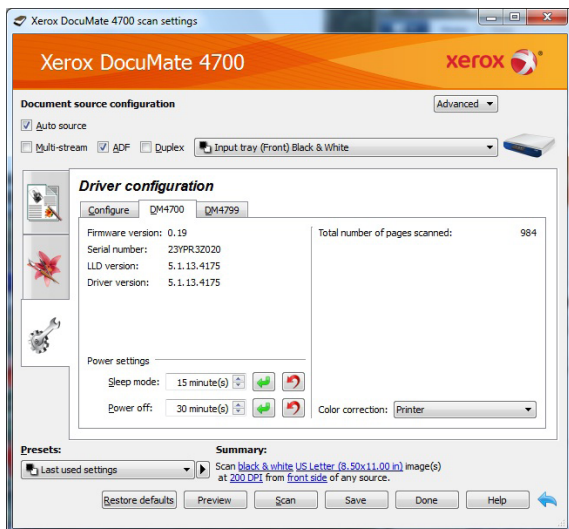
Xerox DocuMate 4700 scan settings

Xerox DocuMate 4700

xerox

Document source configuration

Advanced

Auto source

Multi-stream ADF Duplex Input tray (Front) Black & White

Driver configuration

Configure DM4700 DM4799

Firmware version: 0.19
Serial number: 23YPR3Z020
LLD version: 5.1.13.4175
Driver version: 5.1.13.4175

Total number of pages scanned: 984

Power settings

Sleep mode: 15 minute(s)

Power off: 30 minute(s)

Color correction: Printer

Presets:

Last used settings

Summary:

Scan black & white US Letter (8.50x11.00 in) image(s) at 200 DPI from front side of any source.

Restore defaults Preview Scan Save Done Help